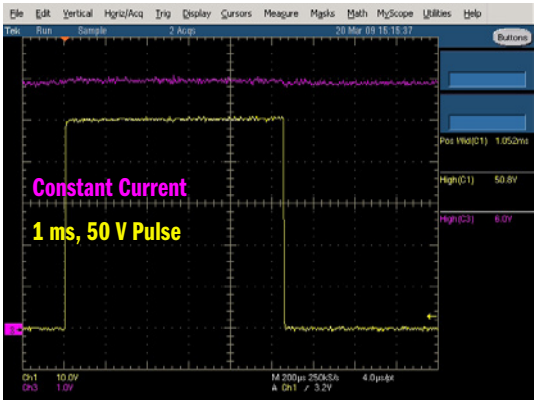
File Edit Vertical Horiz/Acq Trig Display Cursors Measure Masks Math MyScope Utilities Help

Tek Run Sample 2 Acqs 20 Mar 09 15:15:37 Buttons

Constant Current

1 ms, 50 V Pulse

Pos Wid(C1) 1.052ms

High(C1) 50.8V

High(C3) 6.0V

Ch1 10.0V
Ch3 1.0V

M 200μs 250kS/s 4.0μs/pt
A Ch1 / 3.2V